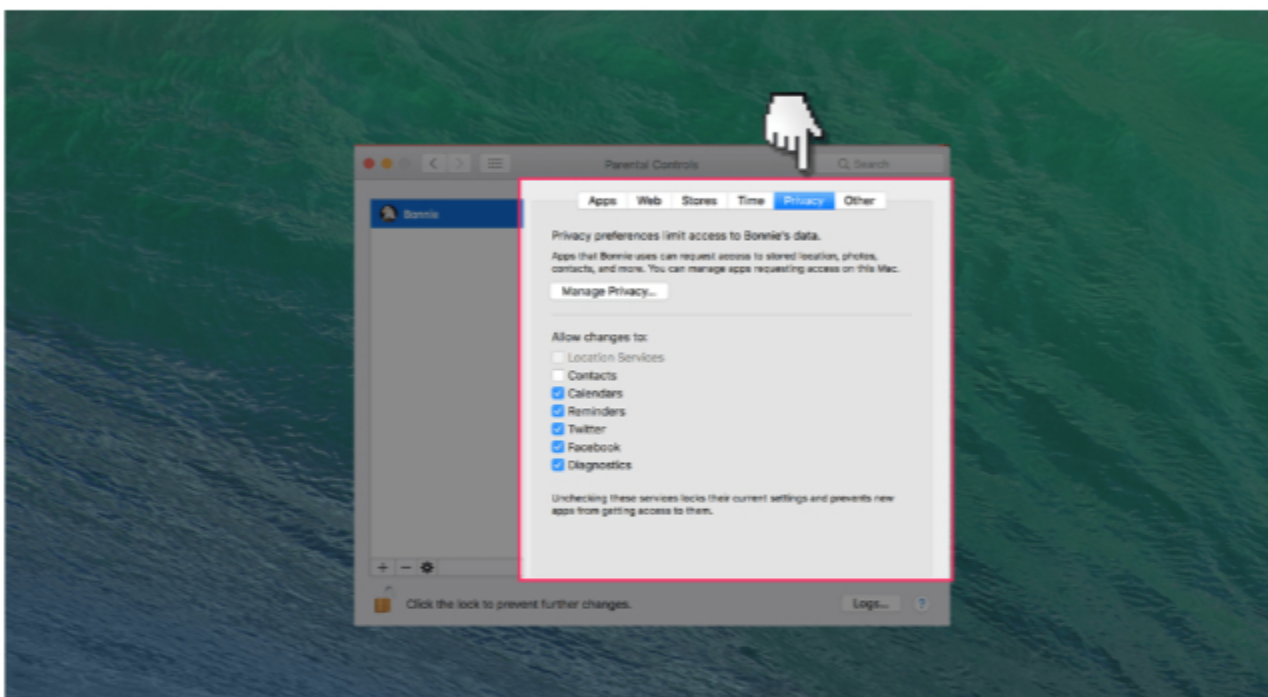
Parental Controls

Search

Bonnie

Apps Web Stores Time Privacy Other

Privacy preferences limit access to Bonnie's data.

Apps that Bonnie uses can request access to stored location, photos, contacts, and more. You can manage apps requesting access on this Mac.

Manage Privacy...

Allow changes to:

Location Services
Contacts
Calendars
Reminders
Twitter
Facebook
Diagnostics

Unchecking these services locks their current settings and prevents new apps from getting access to them.

+ −

Click the lock to prevent further changes.

Logs...

?